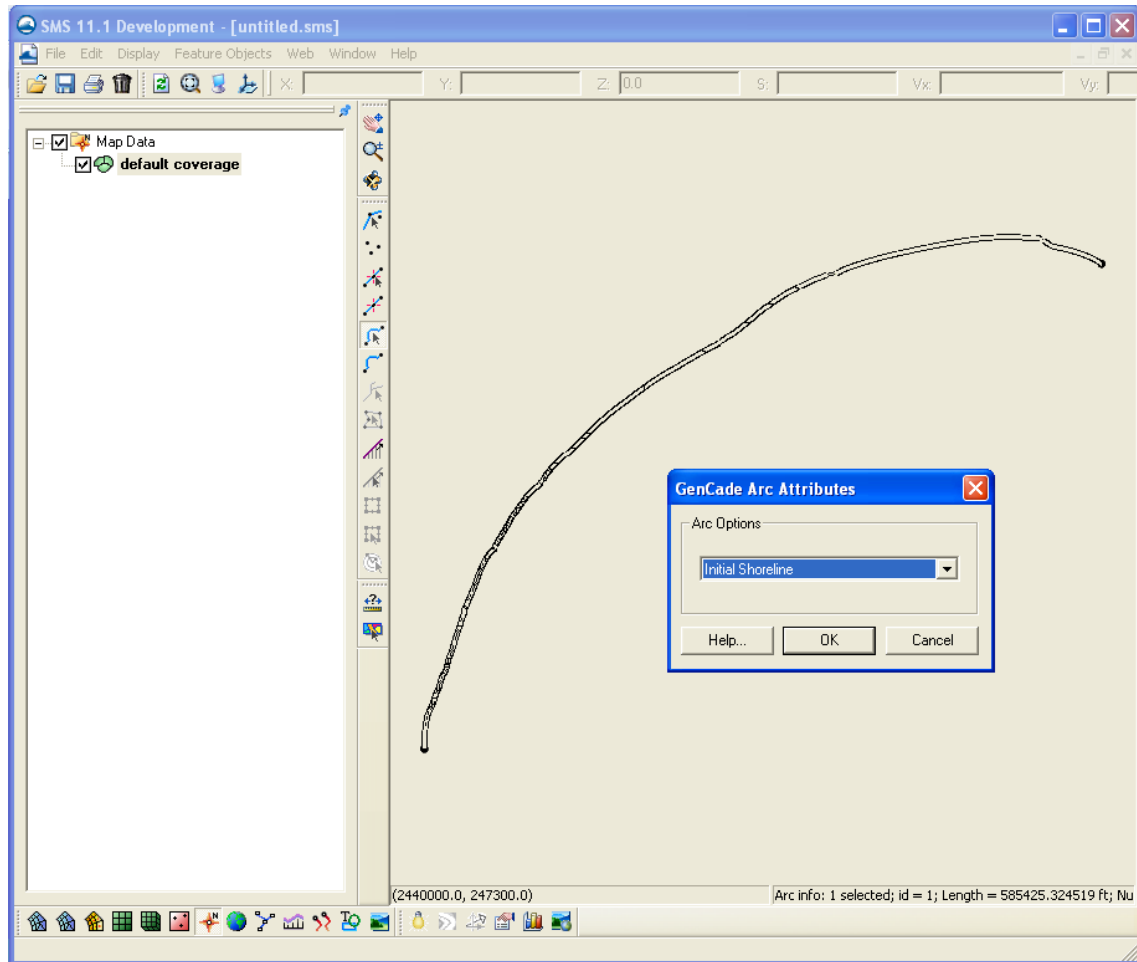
SMS 11.1 Development - [untitled.sms]

File Edit Display Feature Objects Web Window Help

X: Y: Z: 0.0 S: Vx: Vy:

Map Data
default coverage

GenCade Arc Attributes

Arc Options

Initial Shoreline

Help... OK Cancel

(2440000.0, 247300.0)

Arc info: 1 selected; id = 1; Length = 585425.324519 ft; Nu